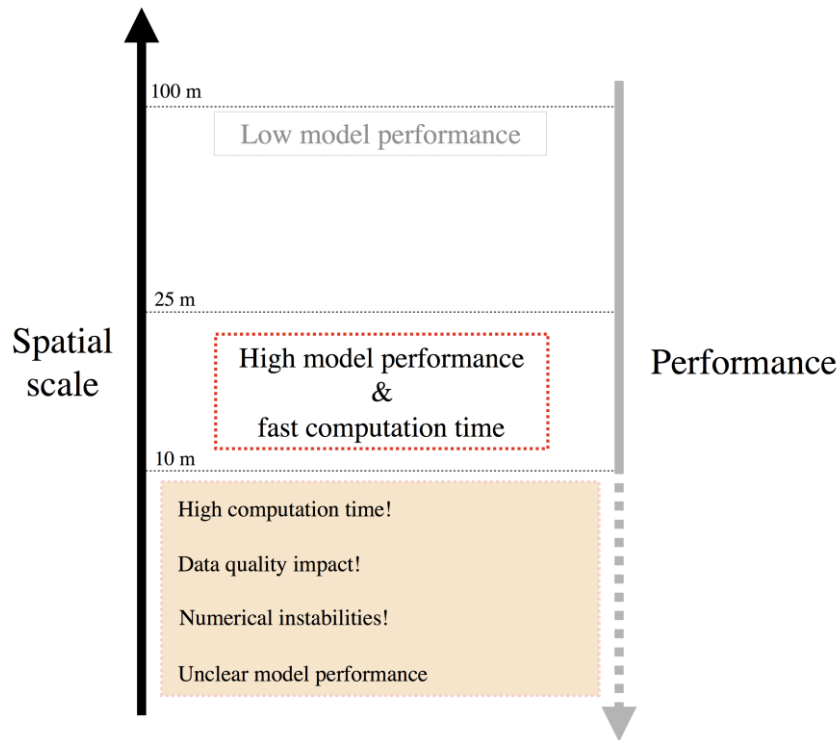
100 m

Low model performance

25 m

Spatial scale

High model performance & fast computation time

Performance

10 m

High computation time!

Data quality impact!

Numerical instabilities!

Unclear model performance